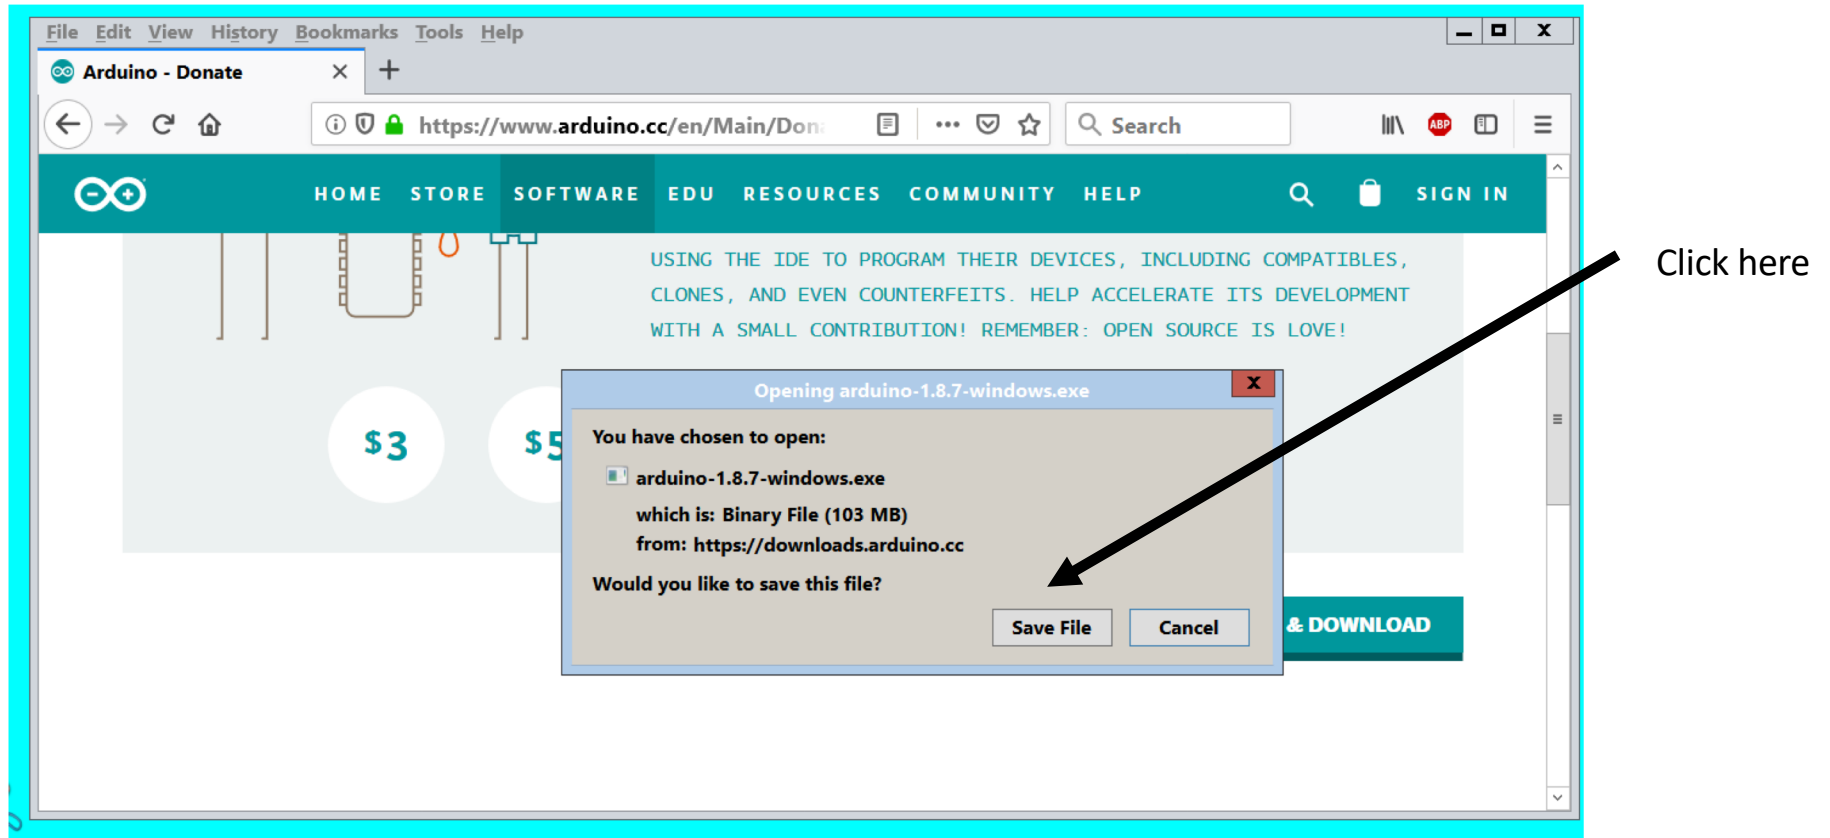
File Edit View History Bookmarks Tools Help

Arduino - Donate

https://www.arduino.cc/en/Main/Don

Search

HOME STORE SOFTWARE EDU RESOURCES COMMUNITY HELP SIGN IN

USING THE IDE TO PROGRAM THEIR DEVICES, INCLUDING COMPATIBLES, CLONES, AND EVEN COUNTERFEITS. HELP ACCELERATE ITS DEVELOPMENT WITH A SMALL CONTRIBUTION! REMEMBER: OPEN SOURCE IS LOVE!

$3

$5

Opening arduino-1.8.7-windows.exe

You have chosen to open:

arduino-1.8.7-windows.exe

which is: Binary File (103 MB)

from: https://downloads.arduino.cc

Would you like to save this file?

Save File

Cancel

& DOWNLOAD

Click here